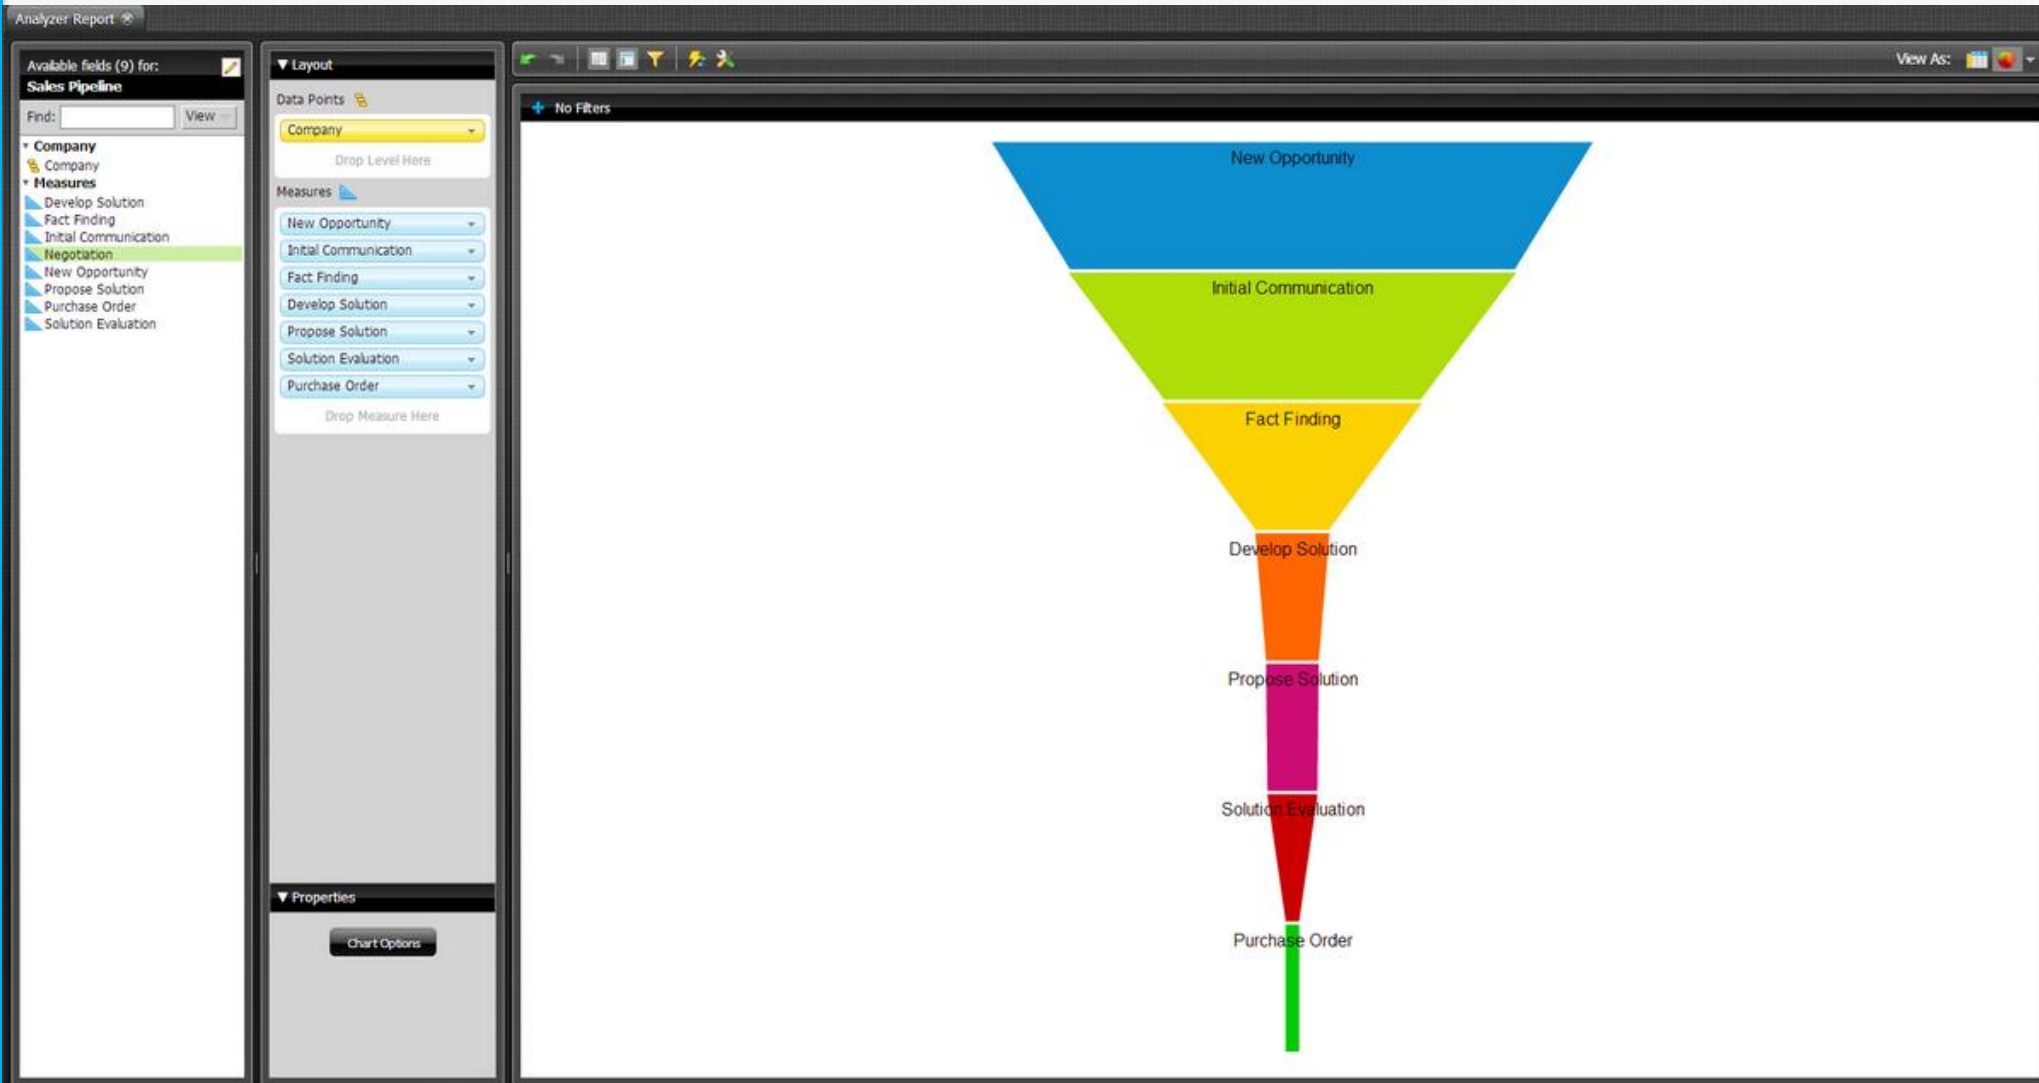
Analyzer Report

Available fields (9) for:
Sales Pipeline

Find: View

Company
Company
Measures
Develop Solution
Fact Finding
Initial Communication
Negotiation
New Opportunity
Propose Solution
Purchase Order
Solution Evaluation

▼ Layout

Data Points
Company
Drop Level Here

Measures
New Opportunity
Initial Communication
Fact Finding
Develop Solution
Propose Solution
Solution Evaluation
Purchase Order
Drop Measure Here

▼ Properties
Chart Options

View As:

No Filters

New Opportunity
Initial Communication
Fact Finding
Develop Solution
Propose Solution
Solution Evaluation
Purchase Order